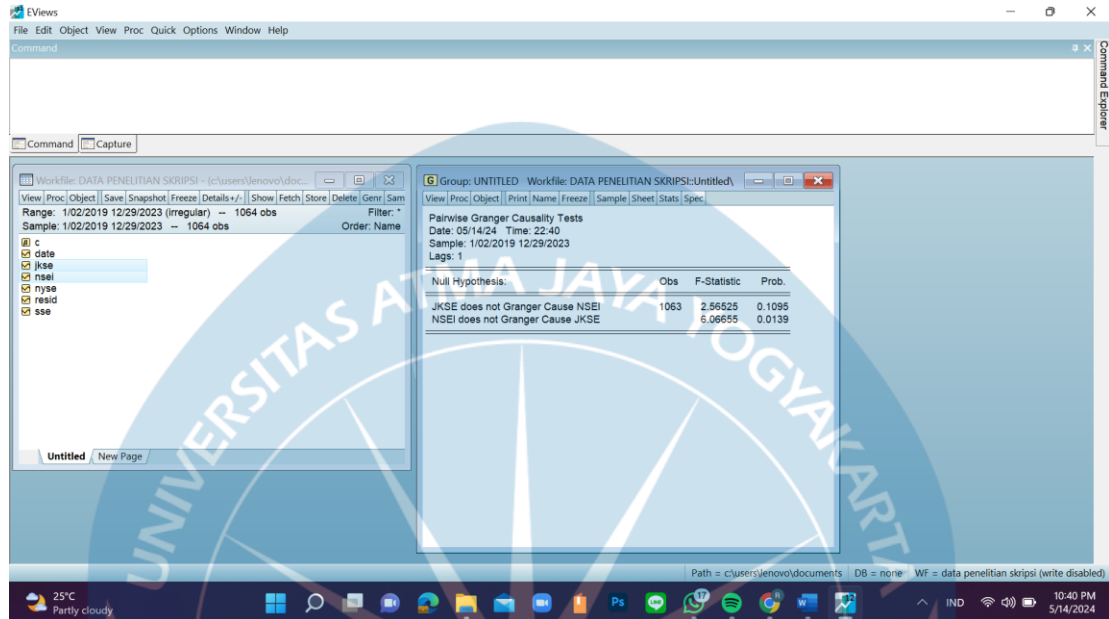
EViews

File Edit Object View Proc Quick Options Window Help

Command

Command Explorer

Command Capture

Workfile: DATA PENELITIAN SKRIPSI - (c:\users\lenovo\doc...

View Proc Object Save Snapshot Freeze Details+/- Show Fetch Store Delete Genr Sam

Range: 1/02/2019 12/29/2023 (irregular) -- 1064 obs Filter: *
Sample: 1/02/2019 12/29/2023 -- 1064 obs Order: Name

c
date
jkse
nsei
nyse
resid
sse

Untitled New Page

G Group: UNTITLED Workfile: DATA PENELITIAN SKRIPSI::Untitled\

View Proc Object Print Name Freeze Sample Sheet Stats Spec

Pairwise Granger Causality Tests
Date: 05/14/24 Time: 22:40
Sample: 1/02/2019 12/29/2023
Lags: 1

| Null Hypothesis: | Obs | F-Statistic | Prob. |
|---|---|---|---|
| JKSE does not Granger Cause NSEI | 1063 | 2.56525 | 0.1095 |
| NSEI does not Granger Cause JKSE | | 6.06655 | 0.0139 |

UNIVERSITAS ATMA JAYA YOGYAKARTA

Path = c:\users\lenovo\documents DB = none WF = data penelitian skripsi (write disabled)

25°C
Partly cloudy

17

IND

10:40 PM
5/14/2024